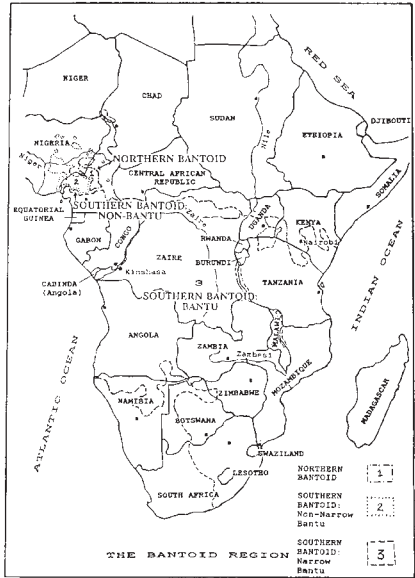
RED SEA
NIGER
CHAD
SUDAN
ETHIOPIA
DJIBOUTI
NIGERIA
Niger
Nile
1
2
NORTHERN BANTOID
CENTRAL AFRICAN REPUBLIC
SOUTHERN BANTOID: NON-BANTU
EQUATORIAL GUINEA
GABON
CONGO
Zaire
UGANDA
KENYA
SOMALIA
Nairobi
ZAIRE
RWANDA
BURUNDI
TANZANIA
CABINDA (Angola)
Kinshasa
3
SOUTHERN BANTOID: BANTU
INDIAN OCEAN
ANGOLA
ZAMBIA
MALAWI
Zambezi
ATLANTIC OCEAN
ZIMBABWE
MOZAMBIQUE
MADAGASCAR
NAMIBIA
BOTSWANA
SWAZILAND
LESOTHO
SOUTH AFRICA
NORTHERN BANTOID 1
SOUTHERN BANTOID: Non-Narrow Bantu 2
SOUTHERN BANTOID: Narrow Bantu 3
THE BANTOID REGION